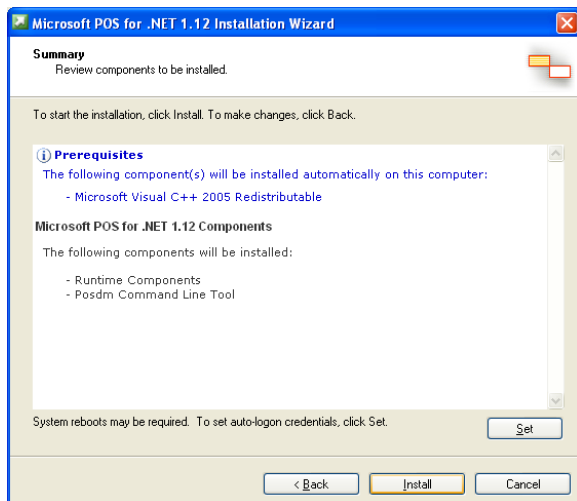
Microsoft POS for .NET 1.12 Installation Wizard

Summary
Review components to be installed.

To start the installation, click Install. To make changes, click Back.

ⓘ Prerequisites
The following component(s) will be installed automatically on this computer:

- Microsoft Visual C++ 2005 Redistributable

Microsoft POS for .NET 1.12 Components

The following components will be installed:

- Runtime Components
- Posdm Command Line Tool

System reboots may be required. To set auto-logon credentials, click Set.

Set

< Back | Install | Cancel